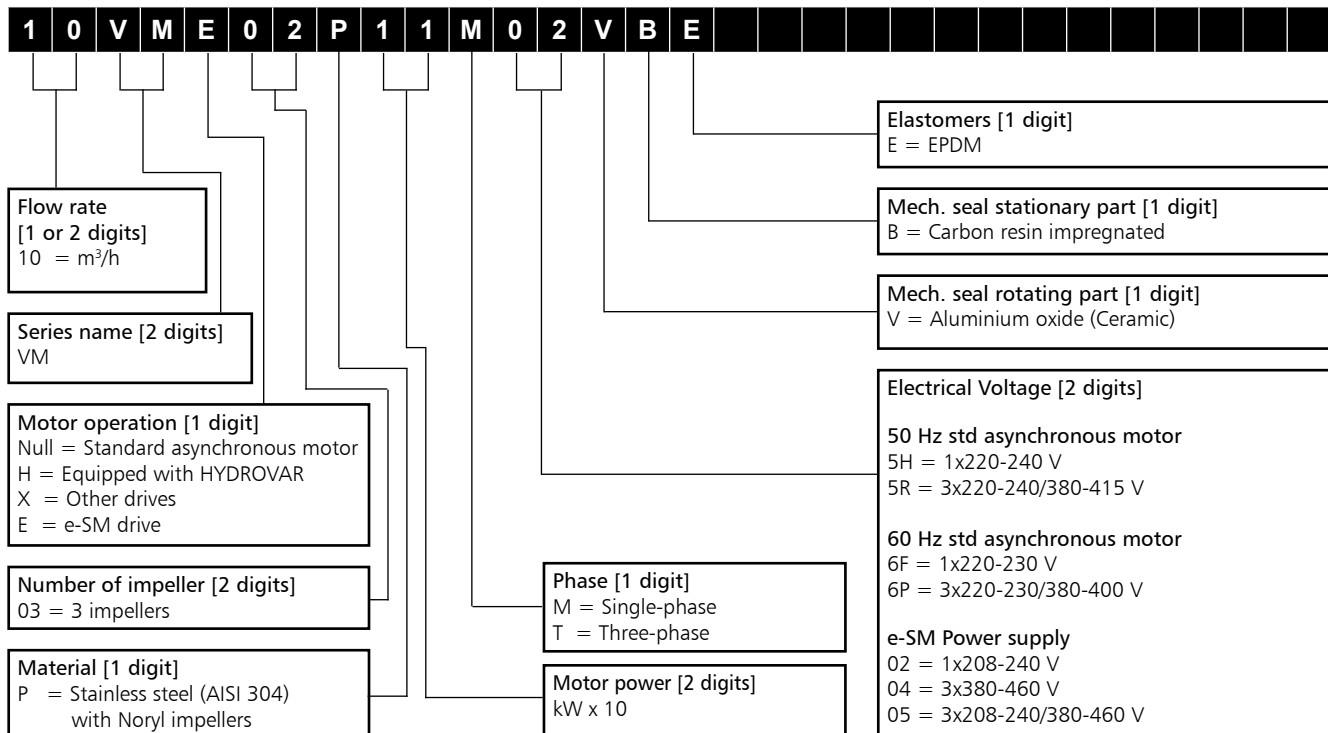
| 1 | 0 | V | M | E | 0 | 2 | P | 1 | 1 | M | 0 | 2 | V | B | E |
|---|---|---|---|---|---|---|---|---|---|---|---|---|---|---|---|

Flow rate [1 or 2 digits]
10 = m³/h

Series name [2 digits]
VM

Motor operation [1 digit]
Null = Standard asynchronous motor
H = Equipped with HYDROVAR
X = Other drives
E = e-SM drive

Number of impeller [2 digits]
03 = 3 impellers

Material [1 digit]
P = Stainless steel (AISI 304) with Noryl impellers

Phase [1 digit]
M = Single-phase
T = Three-phase

Motor power [2 digits]
kW x 10

Elastomers [1 digit]
E = EPDM

Mech. seal stationary part [1 digit]
B = Carbon resin impregnated

Mech. seal rotating part [1 digit]
V = Aluminium oxide (Ceramic)

Electrical Voltage [2 digits]

50 Hz std asynchronous motor
5H = 1x220-240 V
5R = 3x220-240/380-415 V

60 Hz std asynchronous motor
6F = 1x220-230 V
6P = 3x220-230/380-400 V

e-SM Power supply
02 = 1x208-240 V
04 = 3x380-460 V
05 = 3x208-240/380-460 V